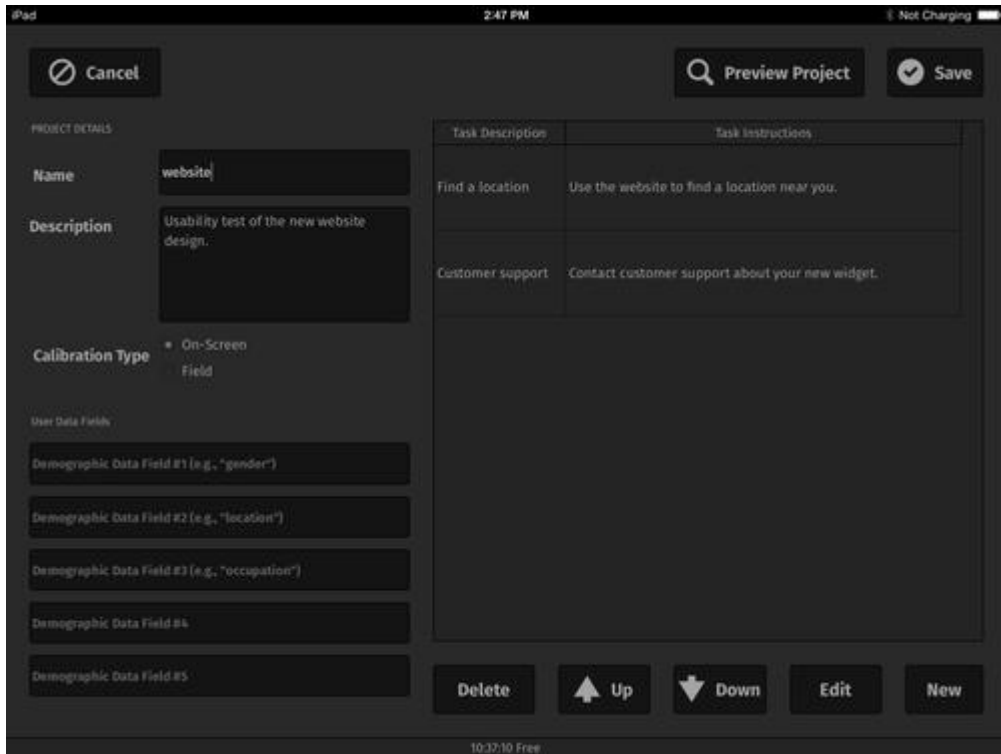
iPad

2:47 PM

Not Charging

Cancel

Preview Project

Save

PROJECT DETAILS

Name

website

Description

Usability test of the new website design.

Calibration Type

On-Screen

Field

User Data Fields

Demographic Data Field #1 (e.g., "gender")

Demographic Data Field #2 (e.g., "location")

Demographic Data Field #3 (e.g., "occupation")

Demographic Data Field #4

Demographic Data Field #5

| Task Description | Task Instructions |
|---|---|
| Find a location | Use the website to find a location near you. |
| Customer support | Contact customer support about your new widget. |

Delete

Up

Down

Edit

New

10:37:10 Free